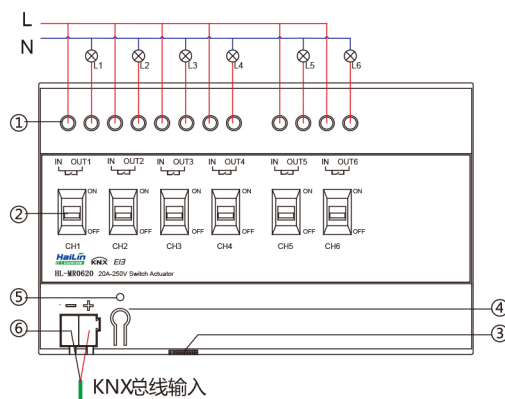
L
N
L1
L2
L3
L4
L5
L6
①
IN OUT1
IN OUT2
IN OUT3
IN OUT4
IN OUT5
IN OUT6
②
ON
OFF
ON
OFF
ON
OFF
ON
OFF
ON
OFF
ON
OFF
CH1
CH2
CH3
CH4
CH5
CH6
HaiLin
KNX EIB
HL-MR0620 20A-250V Switch Actuator
⑤
- +
⑥
④
③
KNX总线输入